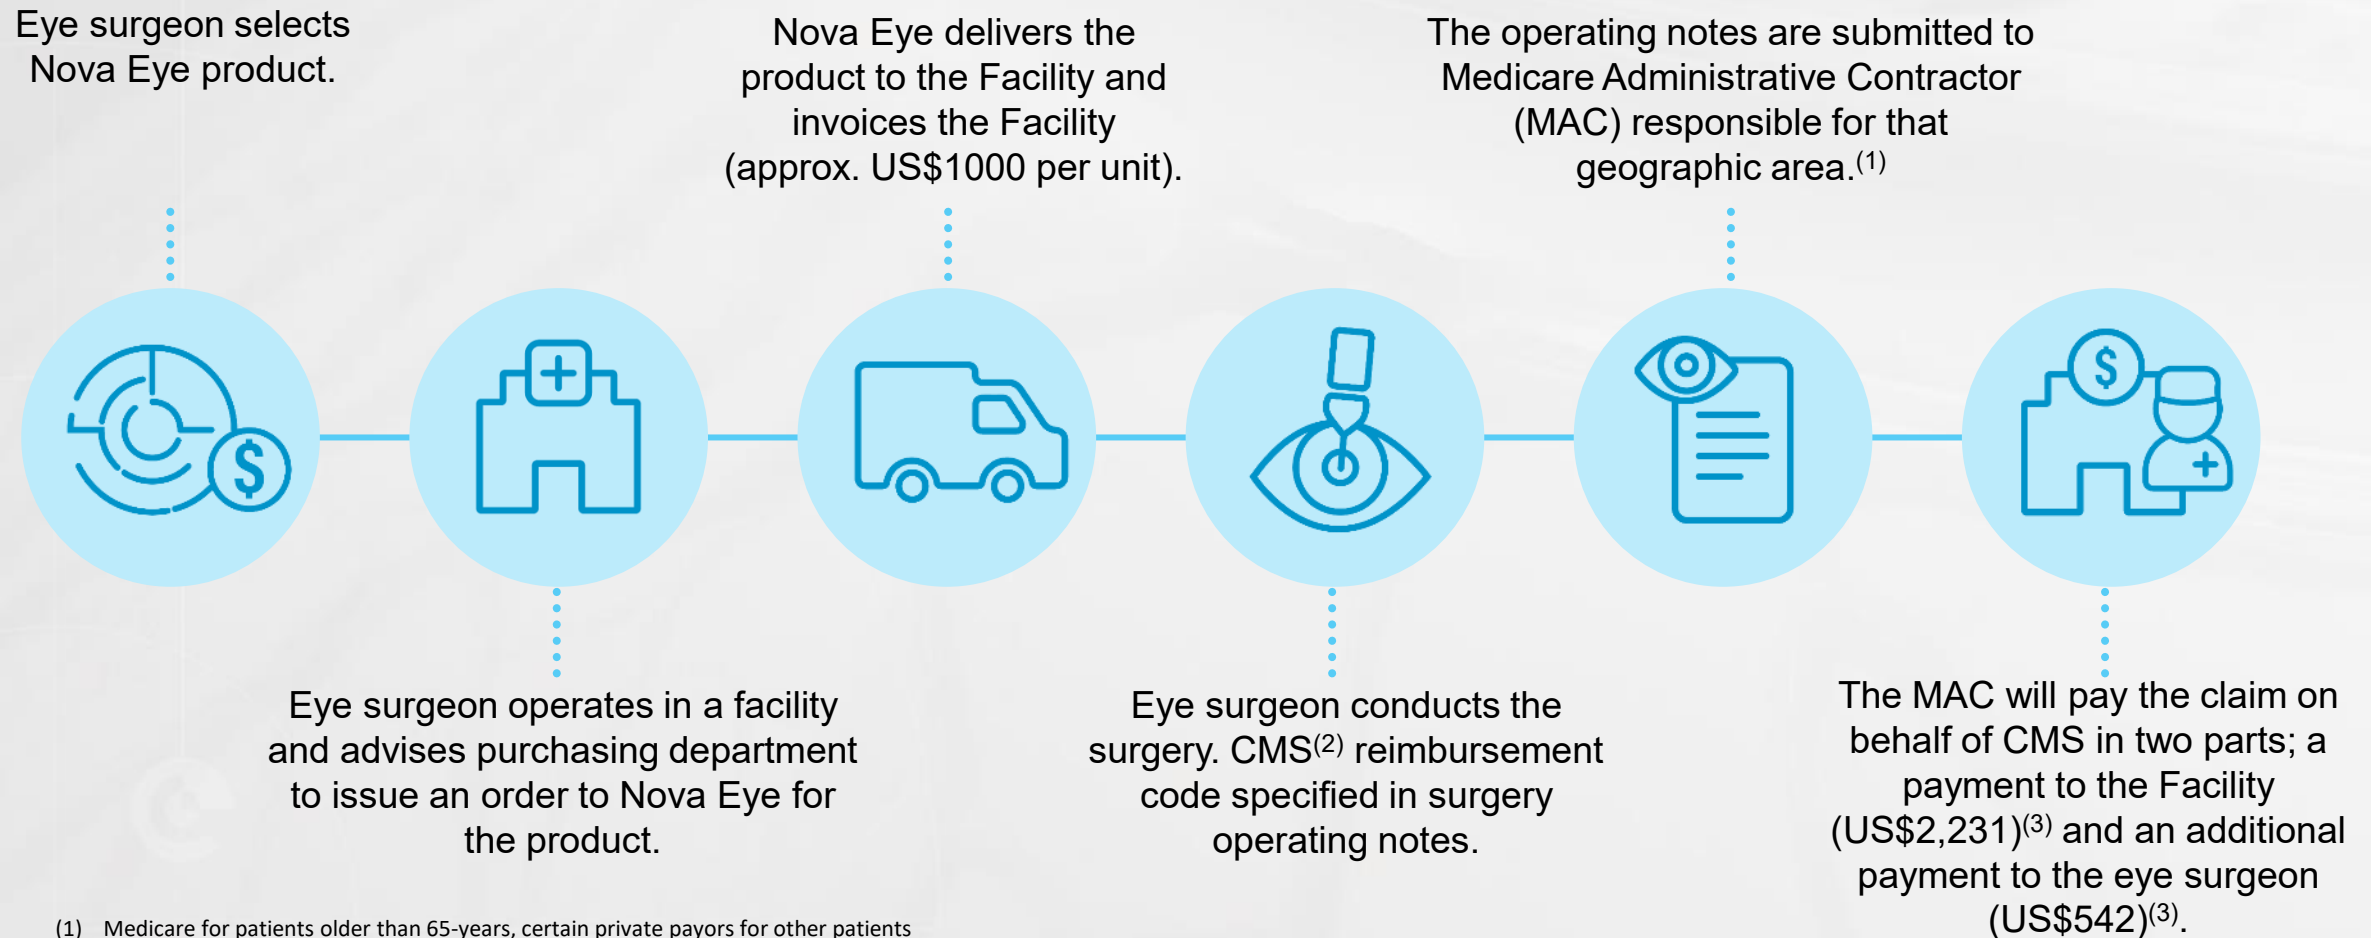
Eye surgeon selects Nova Eye product.

Eye surgeon operates in a facility and advises purchasing department to issue an order to Nova Eye for the product.

Nova Eye delivers the product to the Facility and invoices the Facility (approx. US$1000 per unit).

Eye surgeon conducts the surgery. CMS$^{(2)}$ reimbursement code specified in surgery operating notes.

The operating notes are submitted to Medicare Administrative Contractor (MAC) responsible for that geographic area.$^{(1)}$

The MAC will pay the claim on behalf of CMS in two parts; a payment to the Facility (US$2,231)$^{(3)}$ and an additional payment to the eye surgeon (US$542)$^{(3)}$.

(1) Medicare for patients older than 65-years, certain private payors for other patients